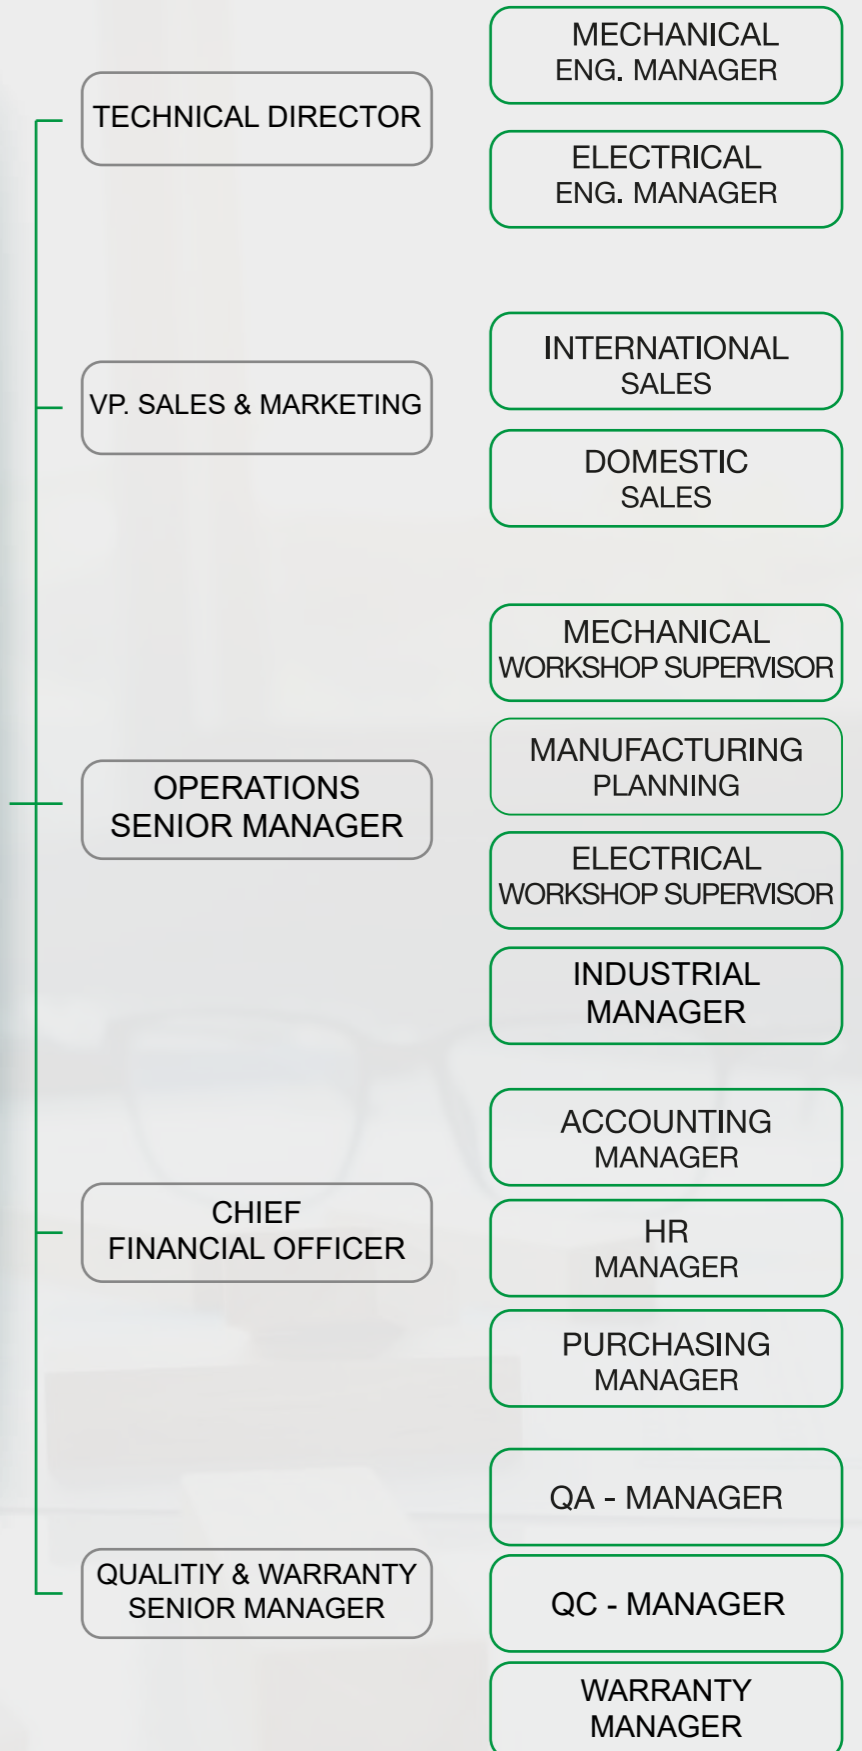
TECHNICAL DIRECTOR

MECHANICAL ENG. MANAGER

ELECTRICAL ENG. MANAGER

VP. SALES & MARKETING

INTERNATIONAL SALES

DOMESTIC SALES

OPERATIONS SENIOR MANAGER

MECHANICAL WORKSHOP SUPERVISOR

MANUFACTURING PLANNING

ELECTRICAL WORKSHOP SUPERVISOR

INDUSTRIAL MANAGER

CHIEF FINANCIAL OFFICER

ACCOUNTING MANAGER

HR MANAGER

PURCHASING MANAGER

QUALITIY & WARRANTY SENIOR MANAGER

QA - MANAGER

QC - MANAGER

WARRANTY MANAGER